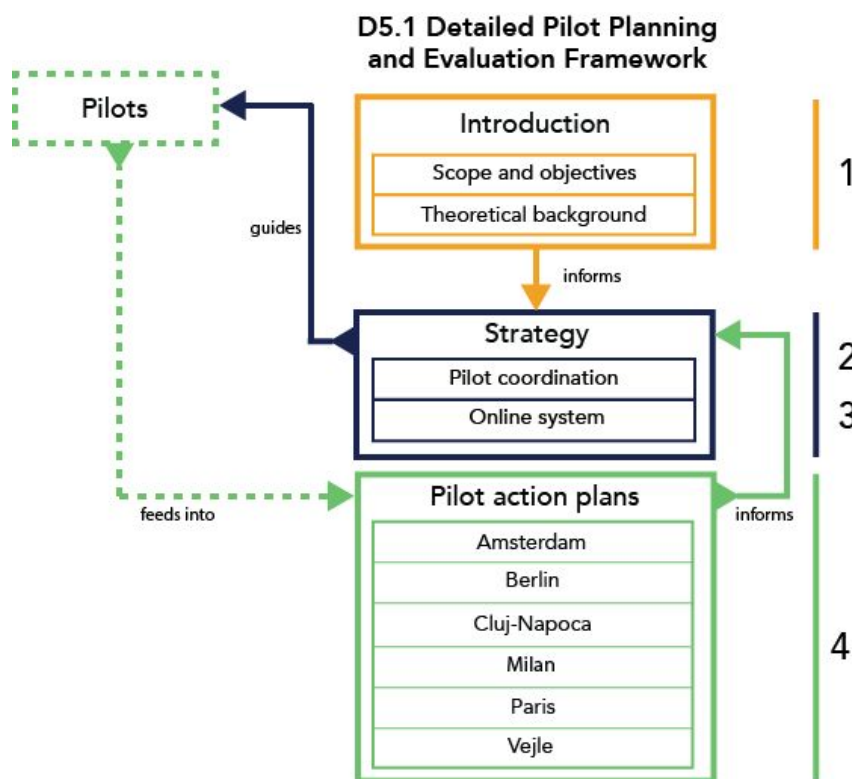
D5.1 Detailed Pilot Planning and Evaluation Framework

Pilots

guides

Introduction

Scope and objectives

Theoretical background

1

informs

Strategy

Pilot coordination

Online system

2

3

feeds into

Pilot action plans

informs

Amsterdam

Berlin

Cluj-Napoca

Milan

Paris

Vejle

4